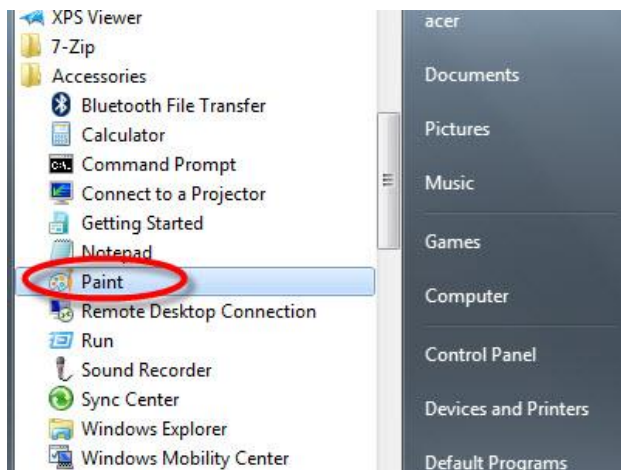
XPS Viewer
7-Zip
Accessories
Bluetooth File Transfer
Calculator
Command Prompt
Connect to a Projector
Getting Started
Notepad
Paint
Remote Desktop Connection
Run
Sound Recorder
Sync Center
Windows Explorer
Windows Mobility Center

acer
Documents
Pictures
Music
Games
Computer
Control Panel
Devices and Printers
Default Programs